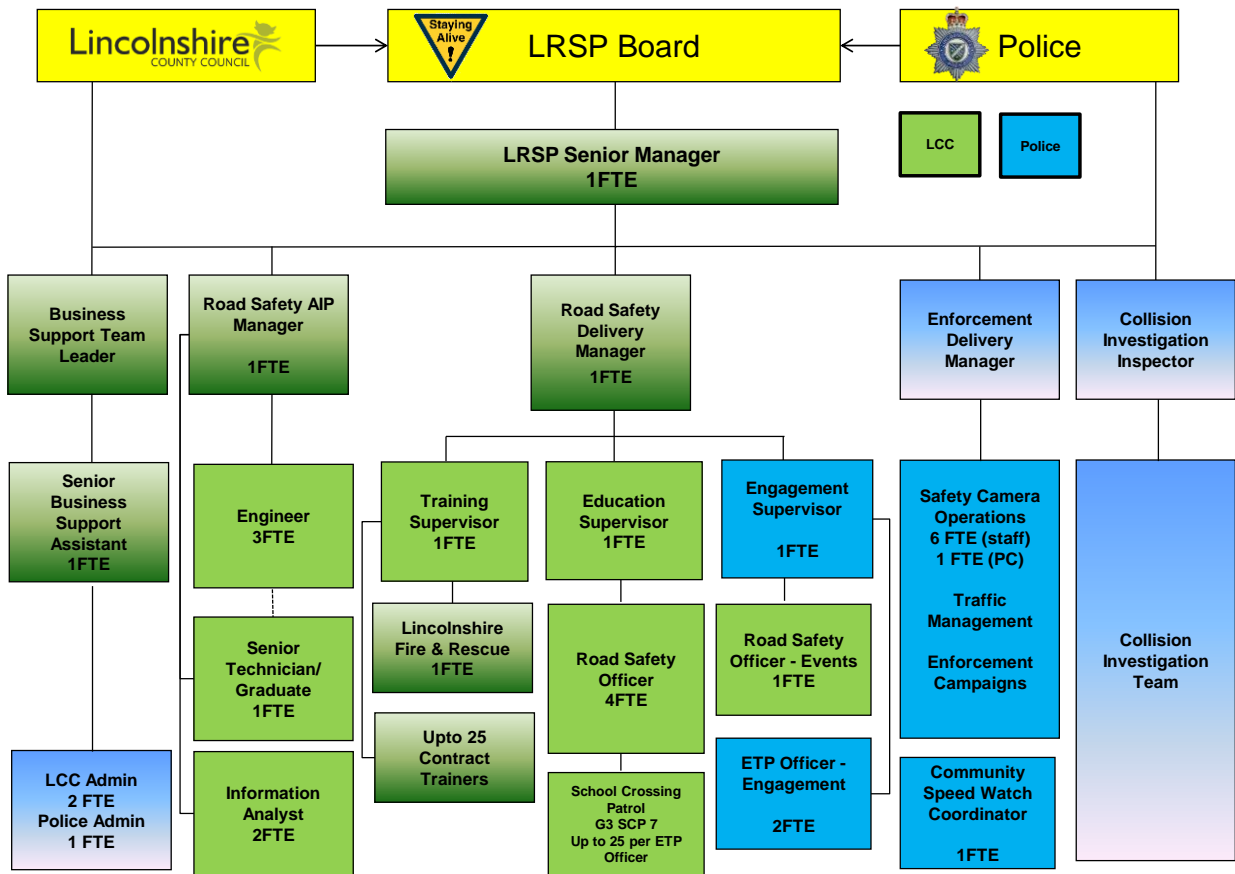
Lincolnshire
COUNTY COUNCIL

Staying Alive

LRSP Board

Police

LRSP Senior Manager
1FTE

LCC

Police

Business Support Team Leader

Road Safety AIP Manager

1FTE

Road Safety Delivery Manager
1FTE

Enforcement Delivery Manager

Collision Investigation Inspector

Senior Business Support Assistant
1FTE

Engineer
3FTE

Training Supervisor
1FTE

Education Supervisor
1FTE

Engagement Supervisor

1FTE

Safety Camera Operations
6 FTE (staff)
1 FTE (PC)

Traffic Management

Enforcement Campaigns

Senior Technician/ Graduate
1FTE

Lincolnshire Fire & Rescue
1FTE

Road Safety Officer
4FTE

Road Safety Officer - Events
1FTE

Collision Investigation Team

Upto 25 Contract Trainers

LCC Admin
2 FTE
Police Admin
1 FTE

Information Analyst
2FTE

School Crossing Patrol
G3 SCP 7
Up to 25 per ETP Officer

ETP Officer - Engagement

2FTE

Community Speed Watch Coordinator

1FTE